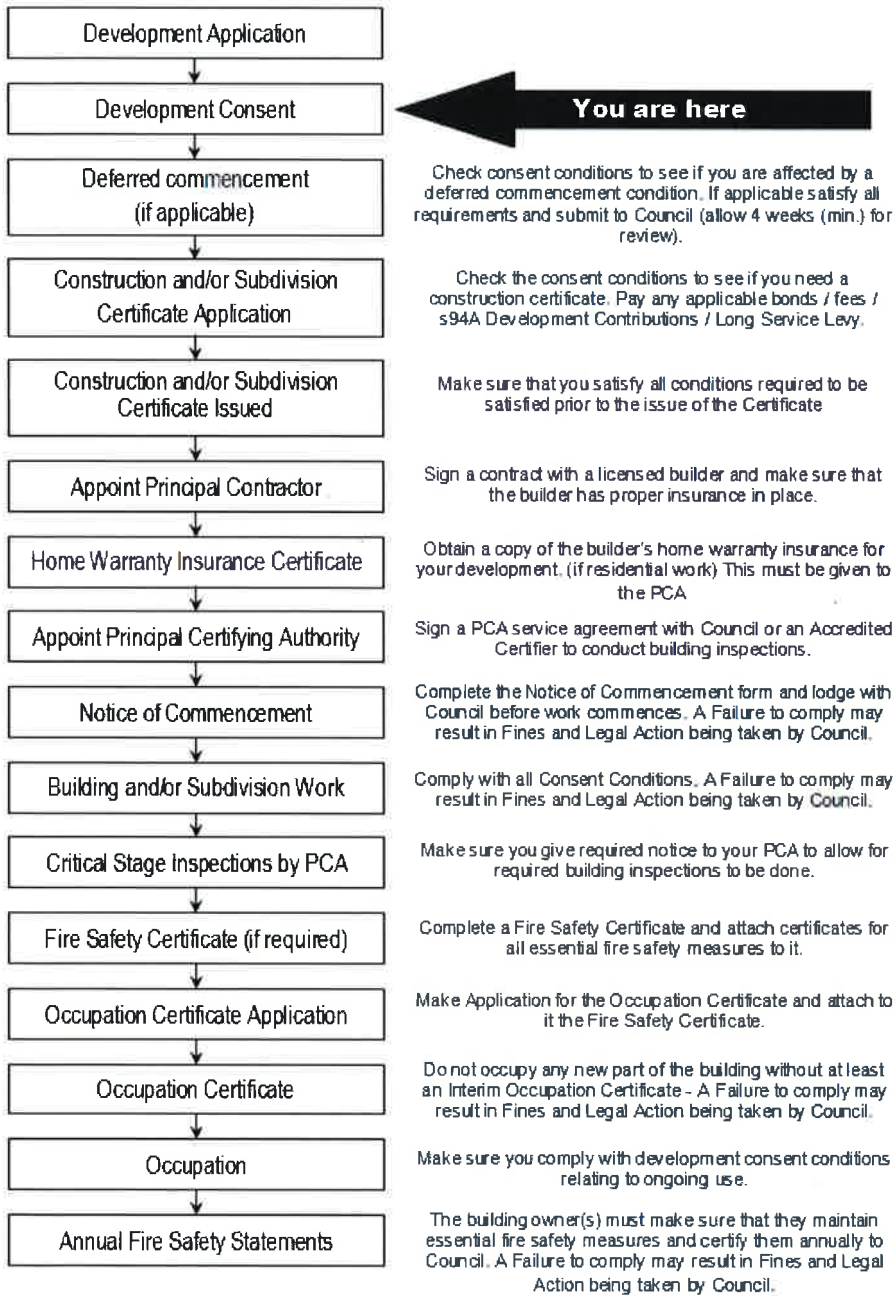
Development Application

Development Consent

You are here

Deferred commencement (if applicable)

Check consent conditions to see if you are affected by a deferred commencement condition. If applicable satisfy all requirements and submit to Council (allow 4 weeks (min.) for review).

Construction and/or Subdivision Certificate Application

Check the consent conditions to see if you need a construction certificate. Pay any applicable bonds / fees / s94A Development Contributions / Long Service Levy.

Construction and/or Subdivision Certificate Issued

Make sure that you satisfy all conditions required to be satisfied prior to the issue of the Certificate

Appoint Principal Contractor

Sign a contract with a licensed builder and make sure that the builder has proper insurance in place.

Home Warranty Insurance Certificate

Obtain a copy of the builder's home warranty insurance for your development. (if residential work) This must be given to the PCA

Appoint Principal Certifying Authority

Sign a PCA service agreement with Council or an Accredited Certifier to conduct building inspections.

Notice of Commencement

Complete the Notice of Commencement form and lodge with Council before work commences. A Failure to comply may result in Fines and Legal Action being taken by Council.

Building and/or Subdivision Work

Comply with all Consent Conditions. A Failure to comply may result in Fines and Legal Action being taken by Council.

Critical Stage Inspections by PCA

Make sure you give required notice to your PCA to allow for required building inspections to be done.

Fire Safety Certificate (if required)

Complete a Fire Safety Certificate and attach certificates for all essential fire safety measures to it.

Occupation Certificate Application

Make Application for the Occupation Certificate and attach to it the Fire Safety Certificate.

Occupation Certificate

Do not occupy any new part of the building without at least an Interim Occupation Certificate - A Failure to comply may result in Fines and Legal Action being taken by Council.

Occupation

Make sure you comply with development consent conditions relating to ongoing use.

Annual Fire Safety Statements

The building owner(s) must make sure that they maintain essential fire safety measures and certify them annually to Council. A Failure to comply may result in Fines and Legal Action being taken by Council.